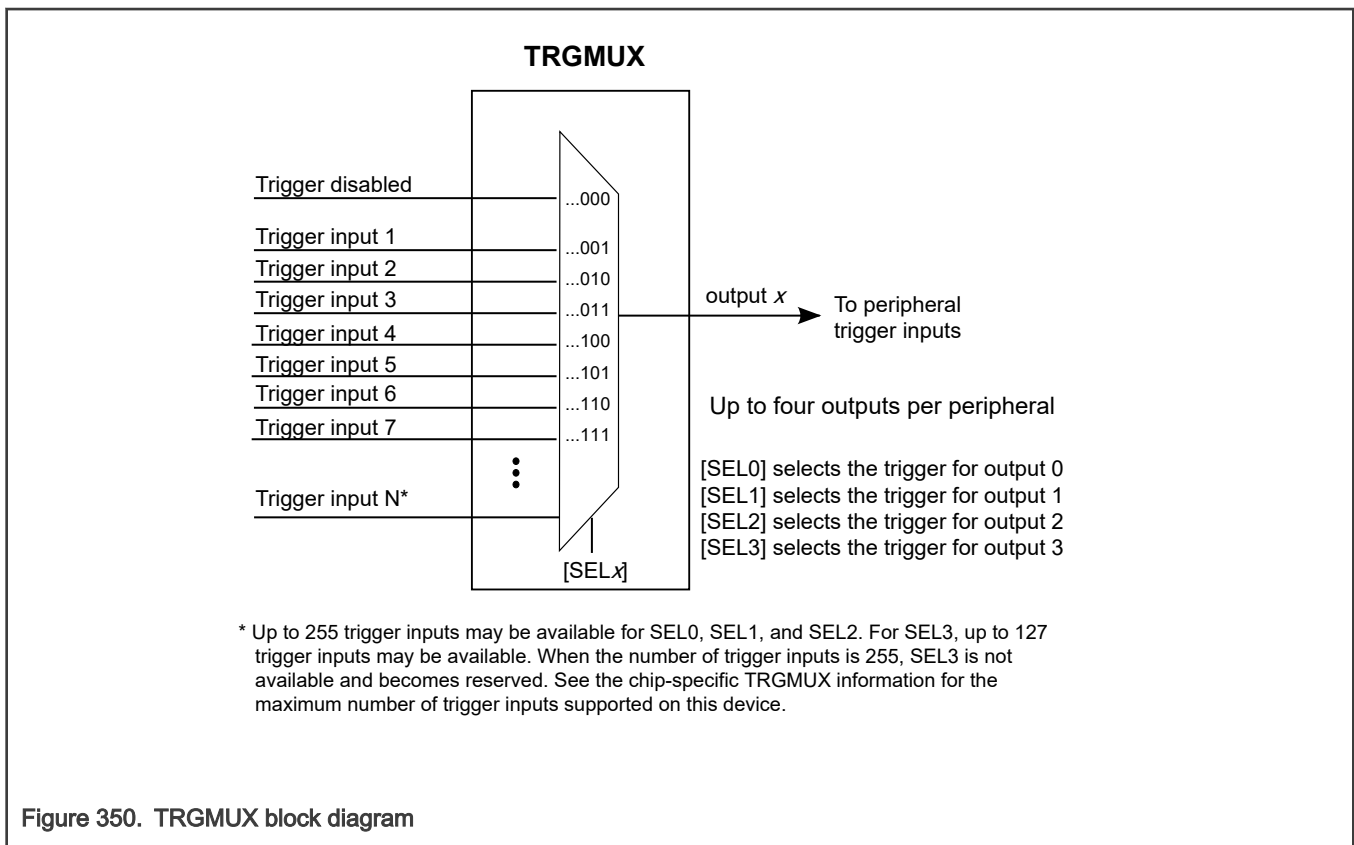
TRGMUX

Trigger disabled
...000
Trigger input 1
...001
Trigger input 2
...010
Trigger input 3
...011
Trigger input 4
...100
Trigger input 5
...101
Trigger input 6
...110
Trigger input 7
...111
Trigger input N*
[SEL$x$]

output $x$
To peripheral trigger inputs

Up to four outputs per peripheral

[SEL0] selects the trigger for output 0
[SEL1] selects the trigger for output 1
[SEL2] selects the trigger for output 2
[SEL3] selects the trigger for output 3

* Up to 255 trigger inputs may be available for SEL0, SEL1, and SEL2. For SEL3, up to 127 trigger inputs may be available. When the number of trigger inputs is 255, SEL3 is not available and becomes reserved. See the chip-specific TRGMUX information for the maximum number of trigger inputs supported on this device.

Figure 350. TRGMUX block diagram